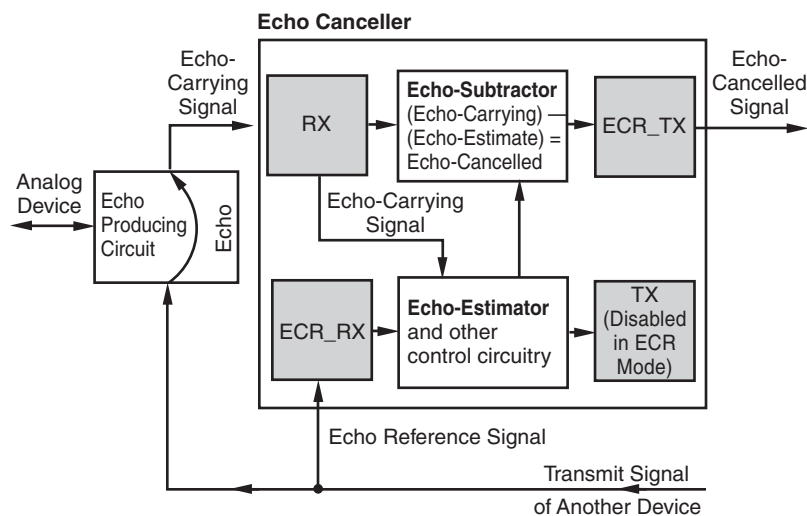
Echo Canceller

Echo-Carrying Signal

RX

Echo-Subtractor
(Echo-Carrying) — (Echo-Estimate) = Echo-Cancelled

ECR_TX

Echo-Cancelled Signal

Analog Device

Echo Producing Circuit

Echo

Echo-Carrying Signal

ECR_RX

Echo-Estimator
and other control circuitry

TX
(Disabled in ECR Mode)

Echo Reference Signal

Transmit Signal of Another Device